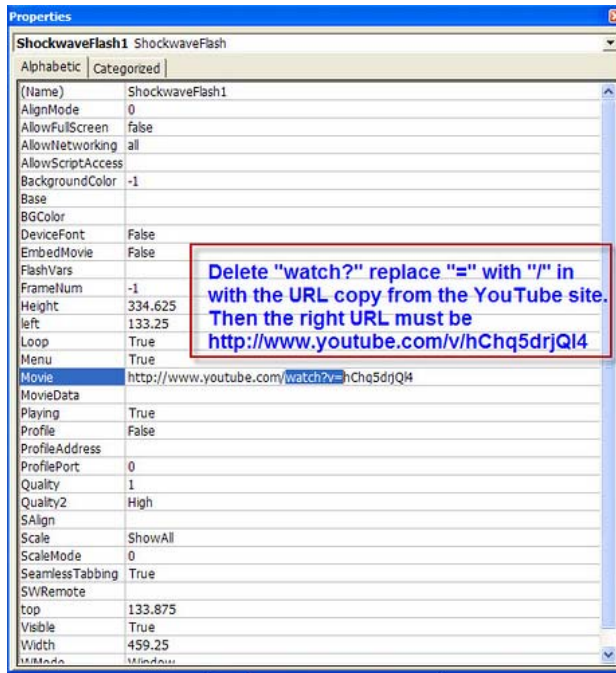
Properties

ShockwaveFlash1 ShockwaveFlash

Alphabetic | Categorized

| | |
|---|---|
| (Name) | ShockwaveFlash1 |
| AlignMode | 0 |
| AllowFullScreen | false |
| AllowNetworking | all |
| AllowScriptAccess | |
| BackgroundColor | -1 |
| Base | |
| BGColor | |
| DeviceFont | False |
| EmbedMovie | False |
| FlashVars | |
| FrameNum | -1 |
| Height | 334.625 |
| left | 133.25 |
| Loop | True |
| Menu | True |
| Movie | http://www.youtube.com/watch?v=hChq5drjQl4 |
| MovieData | |
| Playing | True |
| Profile | False |
| ProfileAddress | |
| ProfilePort | 0 |
| Quality | 1 |
| Quality2 | High |
| SAlign | |
| Scale | ShowAll |
| ScaleMode | 0 |
| SeamlessTabbing | True |
| SWRemote | |
| top | 133.875 |
| Visible | True |
| Width | 459.25 |
| WMode | Window |

Delete "watch?" replace "=" with "/" in with the URL copy from the YouTube site. Then the right URL must be http://www.youtube.com/v/hChq5drjQl4